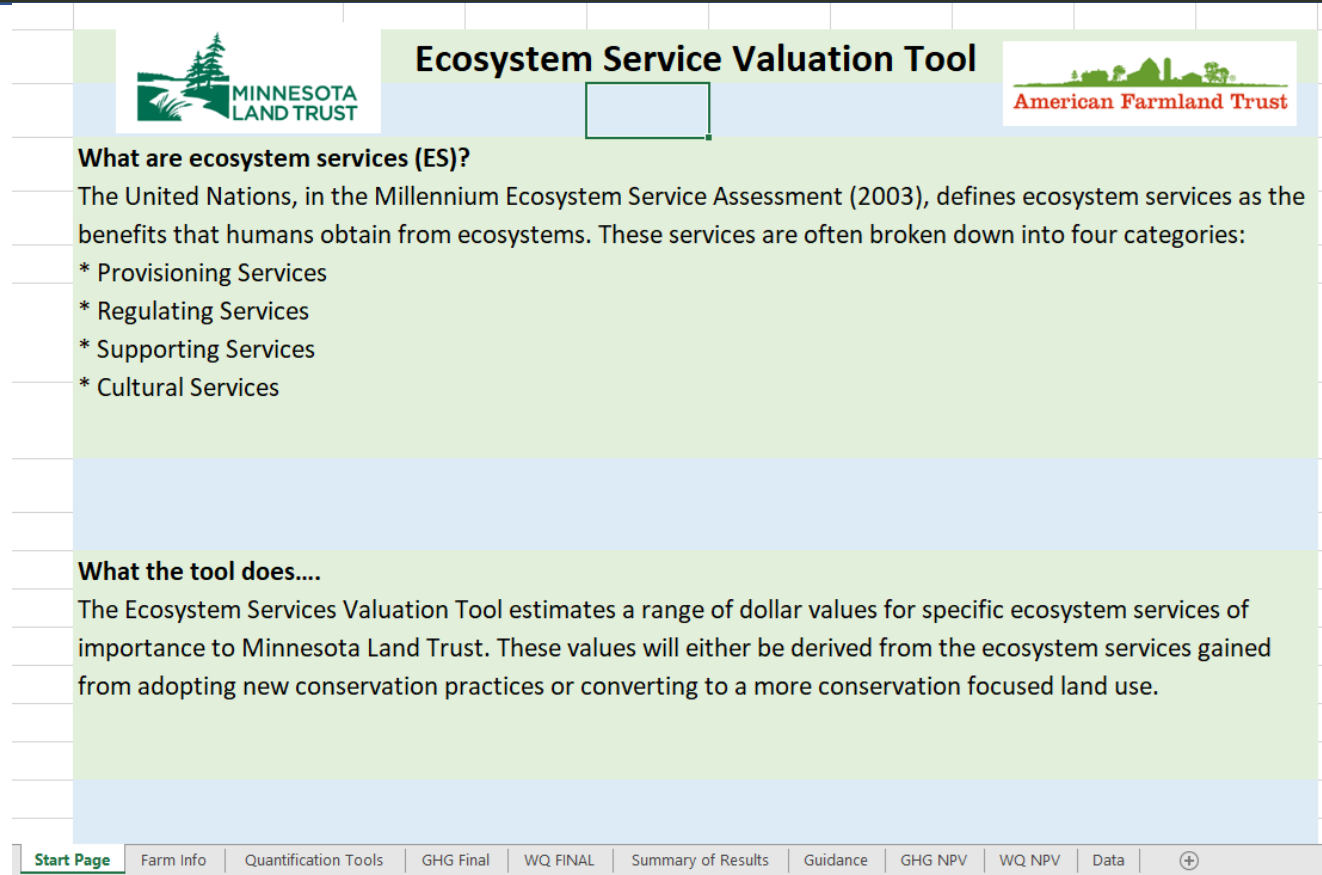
MINNESOTA LAND TRUST

Ecosystem Service Valuation Tool

American Farmland Trust

What are ecosystem services (ES)?

The United Nations, in the Millennium Ecosystem Service Assessment (2003), defines ecosystem services as the benefits that humans obtain from ecosystems. These services are often broken down into four categories:
* Provisioning Services
* Regulating Services
* Supporting Services
* Cultural Services

What the tool does....

The Ecosystem Services Valuation Tool estimates a range of dollar values for specific ecosystem services of importance to Minnesota Land Trust. These values will either be derived from the ecosystem services gained from adopting new conservation practices or converting to a more conservation focused land use.

Start Page | Farm Info | Quantification Tools | GHG Final | WQ FINAL | Summary of Results | Guidance | GHG NPV | WQ NPV | Data | ⊕